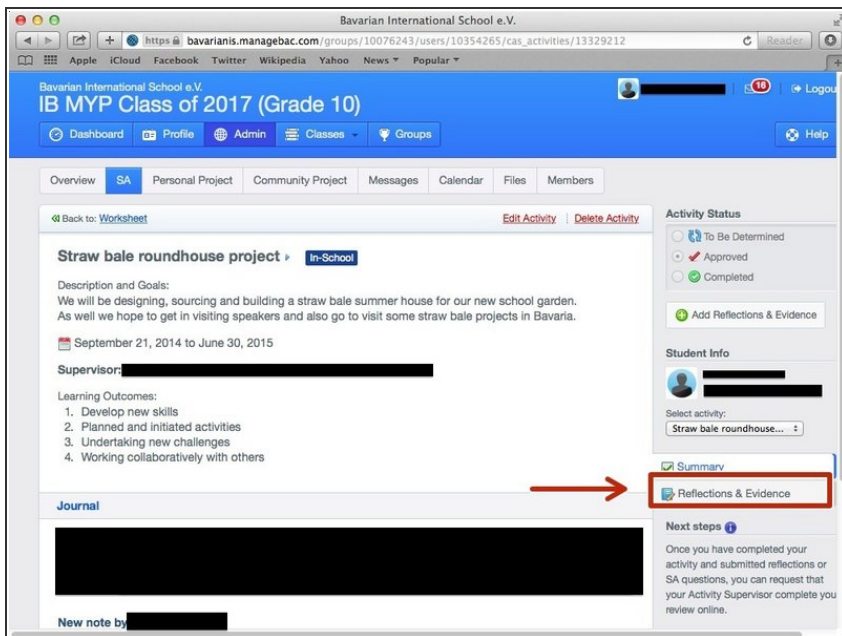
Bavarian International School e.V.

https bavarianis.managebac.com/groups/10076243/users/10354265/cas_activities/13329212

Reader

Apple iCloud Facebook Twitter Wikipedia Yahoo News ▾ Popular ▾

Bavarian International School e.V.

IB MYP Class of 2017 (Grade 10)

16

Logout

Dashboard Profile Admin Classes Groups

Help

Overview SA Personal Project Community Project Messages Calendar Files Members

Back to: Worksheet

Edit Activity | Delete Activity

Straw bale roundhouse project In-School

Description and Goals:
We will be designing, sourcing and building a straw bale summer house for our new school garden. As well we hope to get in visiting speakers and also go to visit some straw bale projects in Bavaria.

September 21, 2014 to June 30, 2015

Supervisor:

Learning Outcomes:
1. Develop new skills
2. Planned and initiated activities
3. Undertaking new challenges
4. Working collaboratively with others

Journal

New note by

Activity Status

To Be Determined

Approved

Completed

Add Reflections & Evidence

Student Info

Select activity:

Straw bale roundhouse...

Summary

Reflections & Evidence

Next steps

Once you have completed your activity and submitted reflections or SA questions, you can request that your Activity Supervisor complete you review online.